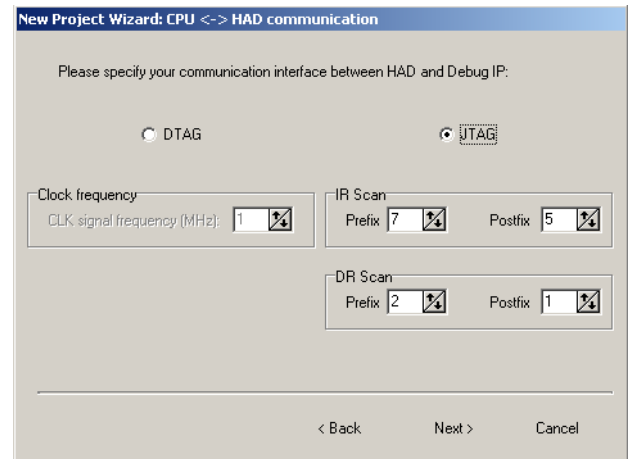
New Project Wizard: CPU <-> HAD communication

Please specify your communication interface between HAD and Debug IP:

DTAG

JTAG

Clock frequency

CLK signal frequency (MHz): 1

IR Scan

Prefix 7

Postfix 5

DR Scan

Prefix 2

Postfix 1

< Back

Next >

Cancel